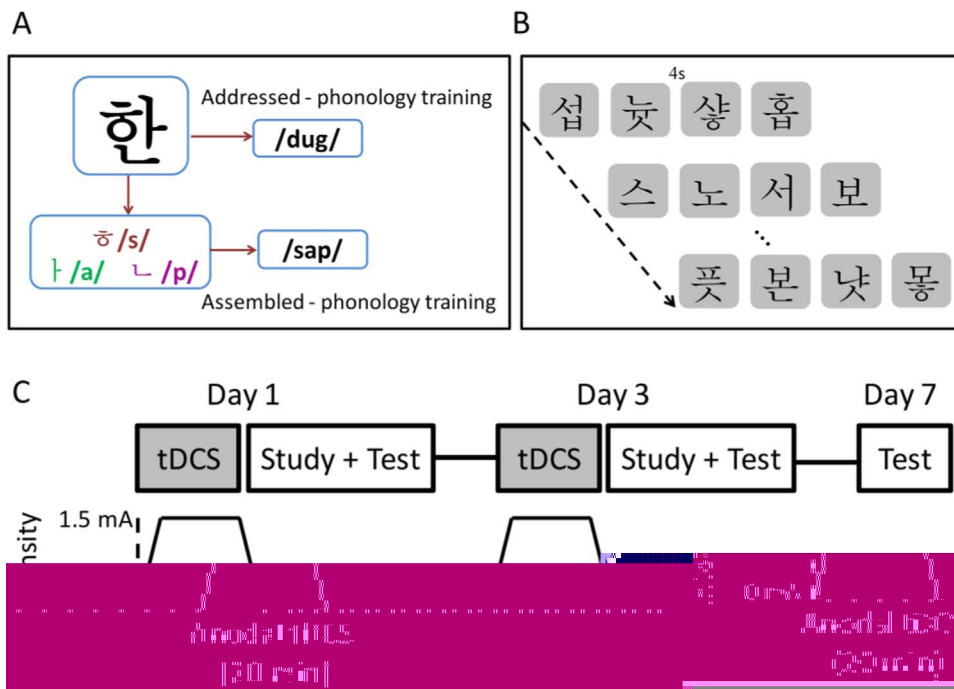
A

한

Addressed - phonology training

/dug/

ㅎ/s/

ㅏ/a/ ㄴ/p/

/sap/

Assembled - phonology training

B

4s

섭 늦 샾 홉

스 노 서 보

⋮

픗 본 냣 뫃

C

Day 1

Day 3

Day 7

tDCS

Study + Test

tDCS

Study + Test

Test

nsity

1.5 mA

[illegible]

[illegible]

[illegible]

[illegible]